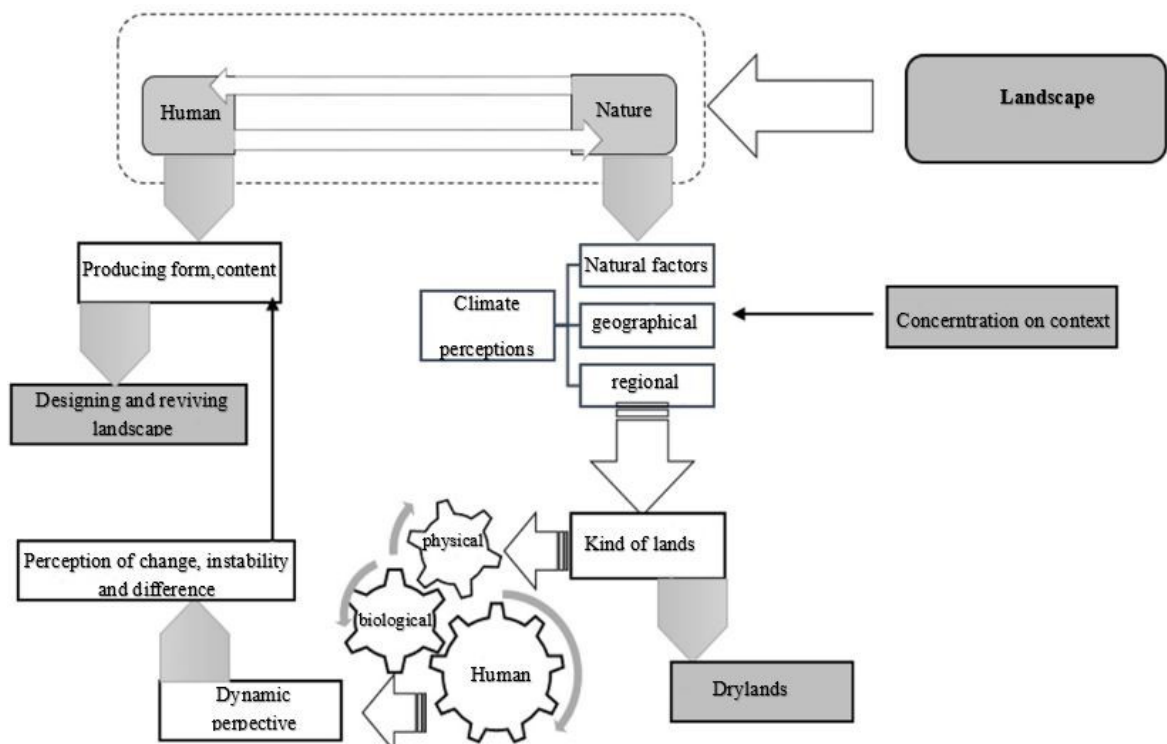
Human

Nature

Landscape

Producing form,content

Natural factors

Climate perceptions

geographical

Concerntration on context

regional

Designing and reviving landscape

physical

Kind of lands

Perception of change, instability and difference

biological

Human

Dynamic perpective

Drylands